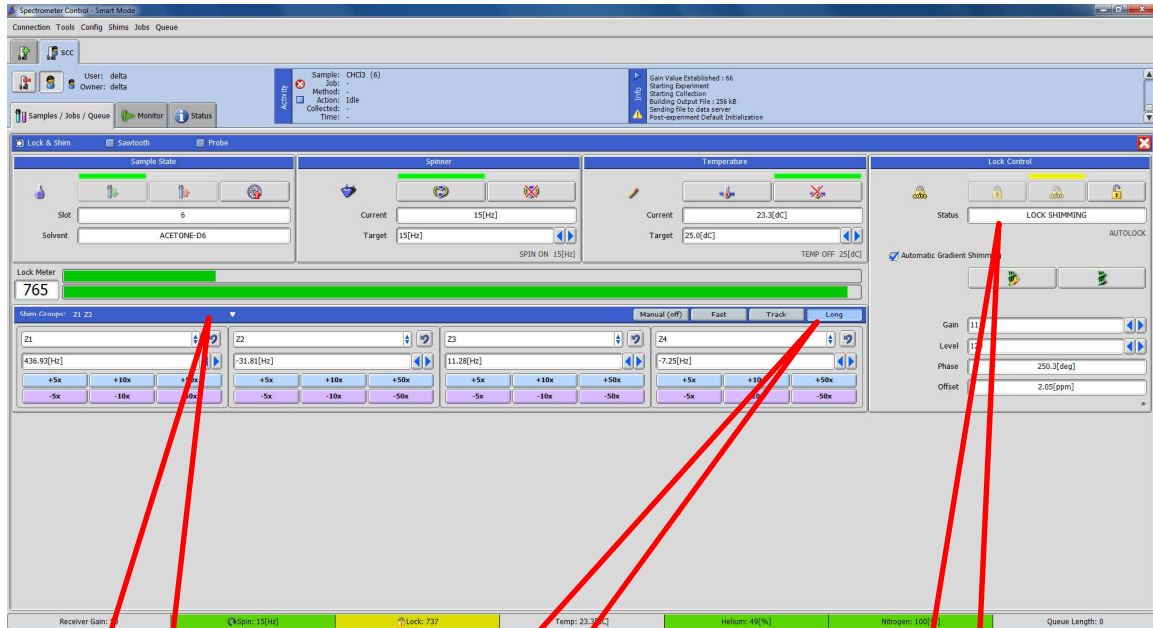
Spectrometer Control - Smart Mode

Connection Tools Config Shims Jobs Queue

SCC

User: delta
Owner: delta

Samples / Jobs / Queue Monitor Status

Activity
Sample: CHCl3 (6)
Job: -
Method: -
Action: Idle
Collected: -
Time: -

Info
Gain Value Established : 66
Starting Experiment
Starting Collection
Building Output File : 256 kB
Sending file to data server
Post-experiment Default Initialization

Lock & Shim Sawtooth Probe

Sample State
Slot 6
Solvent ACETONE-D6

Spinner
Current 15[Hz]
Target 15[Hz]
SPIN ON 15[Hz]

Temperature
Current 23.3[dC]
Target 25.0[dC]
TEMP OFF 25[dC]

Lock Control
Status LOCK SHIMMING
AUTOLOCK
Automatic Gradient Shimm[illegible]

Lock Meter
765

Shim Groups: Z1 Z2
Manual (off) Fast Track Long

Z1
436.93[Hz]
+5x +10x +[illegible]
-5x -10x -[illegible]

Z2
-31.81[Hz]
+5x +10x +50x
-5x -10x -50x

Z3
11.28[Hz]
+5x +10x +50x
-5x -10x -50x

Z4
-7.25[Hz]
+5x +10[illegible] +50x
-5x -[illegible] -50x

Gain 11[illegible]
Level 12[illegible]
Phase 250.3[deg]
Offset 2.05[ppm]

Receiver Gain: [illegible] Spin: 15[Hz] Lock: 737 Temp: 23.3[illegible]C] Helium: 49[%] Nitrogen: 100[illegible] Queue Length: 0